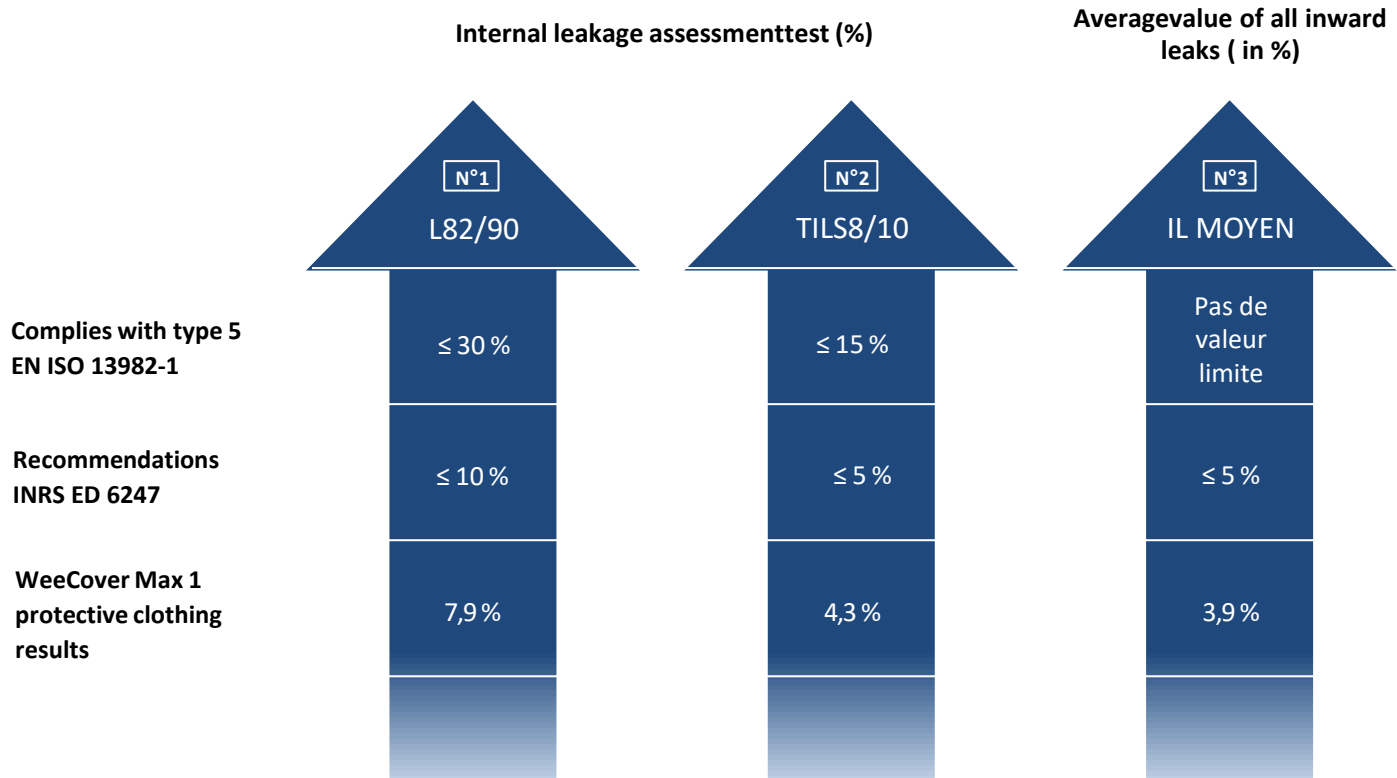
Internal leakage assessmenttest (%)

Averagevalue of all inward leaks ( in %)

| | N°1 L82/90 | N°2 TILS8/10 | N°3 IL MOYEN |
|---|---|---|---|
| Complies with type 5 EN ISO 13982-1 | ≤ 30 % | ≤ 15 % | Pas de valeur limite |
| Recommendations INRS ED 6247 | ≤ 10 % | ≤ 5 % | ≤ 5 % |
| WeeCover Max 1 protective clothing results | 7,9 % | 4,3 % | 3,9 % |